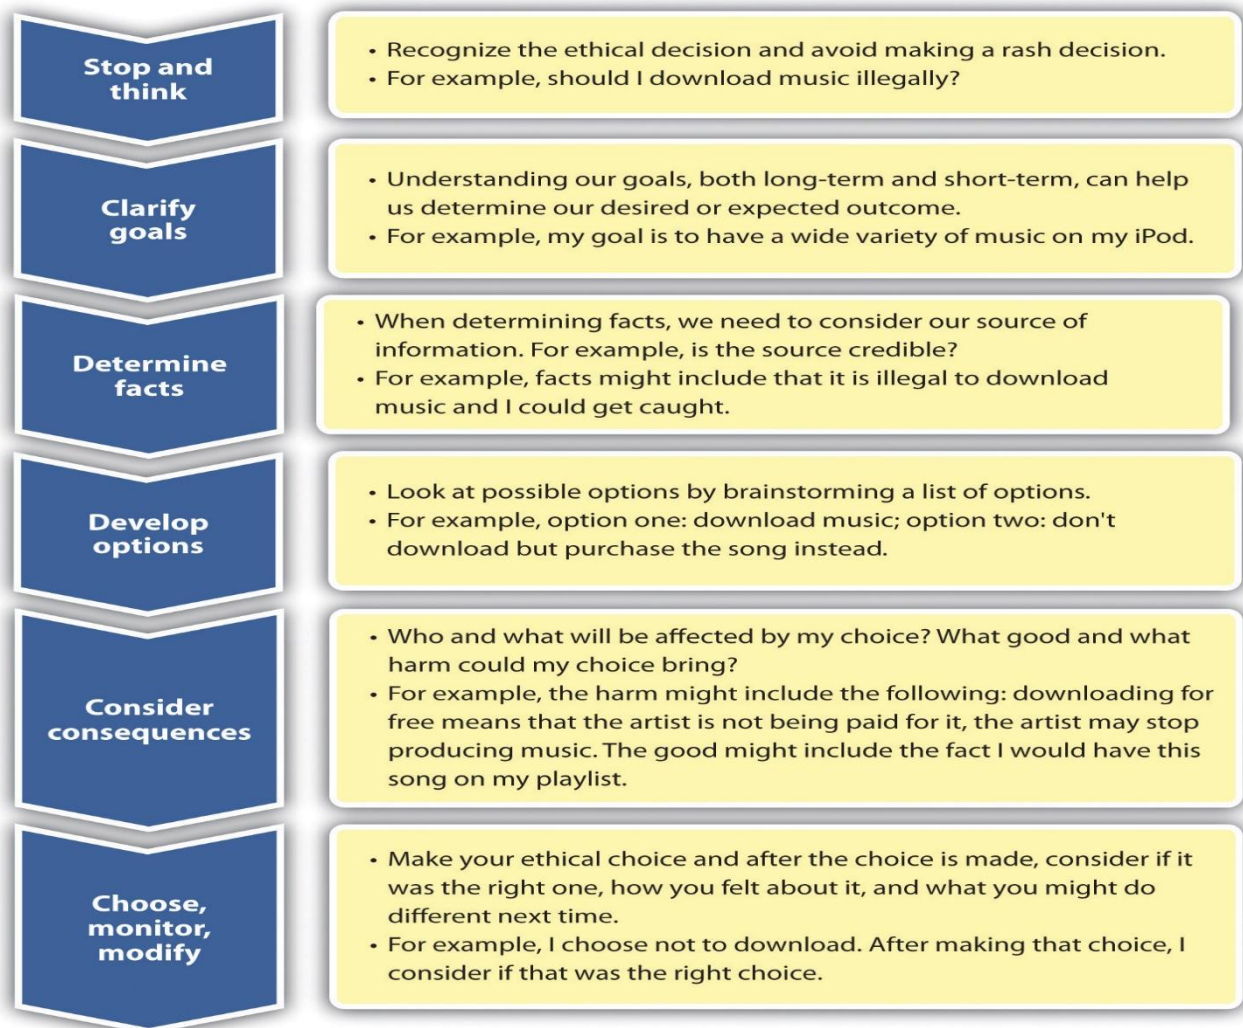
Stop and think

• Recognize the ethical decision and avoid making a rash decision.
• For example, should I download music illegally?

Clarify goals

• Understanding our goals, both long-term and short-term, can help us determine our desired or expected outcome.
• For example, my goal is to have a wide variety of music on my iPod.

Determine facts

• When determining facts, we need to consider our source of information. For example, is the source credible?
• For example, facts might include that it is illegal to download music and I could get caught.

Develop options

• Look at possible options by brainstorming a list of options.
• For example, option one: download music; option two: don't download but purchase the song instead.

Consider consequences

• Who and what will be affected by my choice? What good and what harm could my choice bring?
• For example, the harm might include the following: downloading for free means that the artist is not being paid for it, the artist may stop producing music. The good might include the fact I would have this song on my playlist.

Choose, monitor, modify

• Make your ethical choice and after the choice is made, consider if it was the right one, how you felt about it, and what you might do different next time.
• For example, I choose not to download. After making that choice, I consider if that was the right choice.